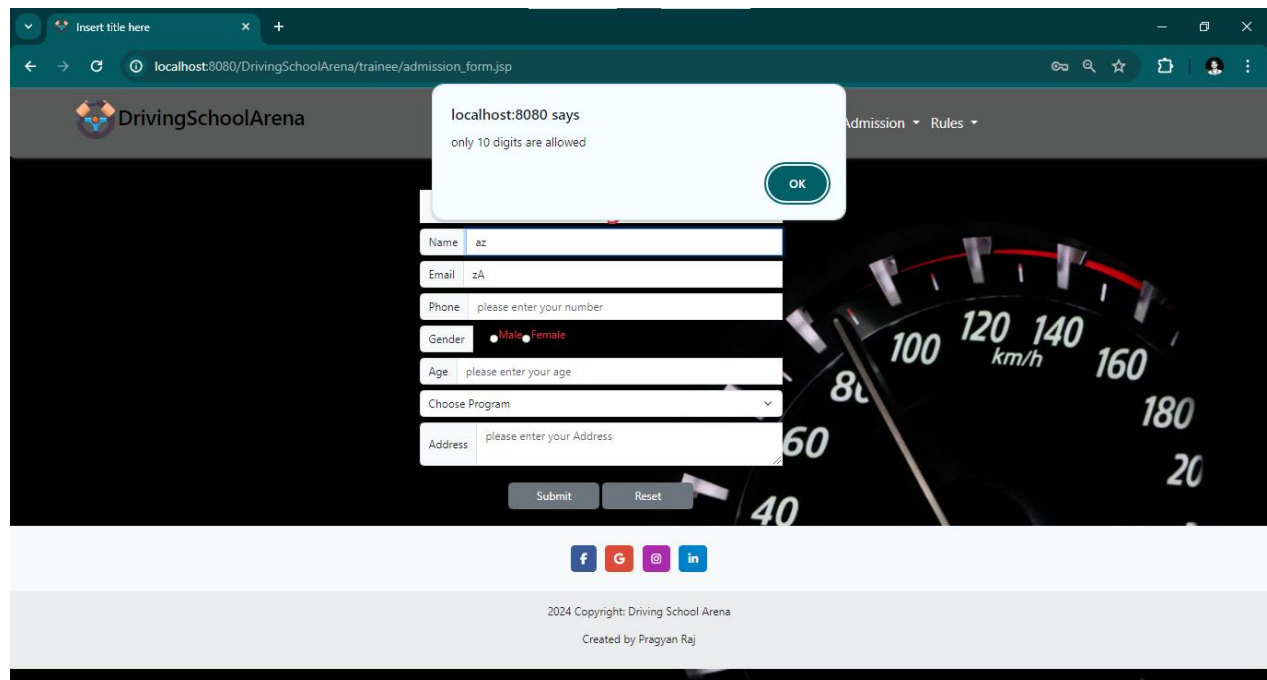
Insert title here

localhost:8080/DrivingSchoolArena/trainee/admission_form.jsp

DrivingSchoolArena

dmission Rules

localhost:8080 says

only 10 digits are allowed

OK

Name az

Email zA

Phone please enter your number

Gender Male Female

Age please enter your age

Choose Program

Address please enter your Address

Submit Reset

100 120 140 km/h 160 180 20 8 60 40

f G in

2024 Copyright: Driving School Arena

Created by Pragyan Raj